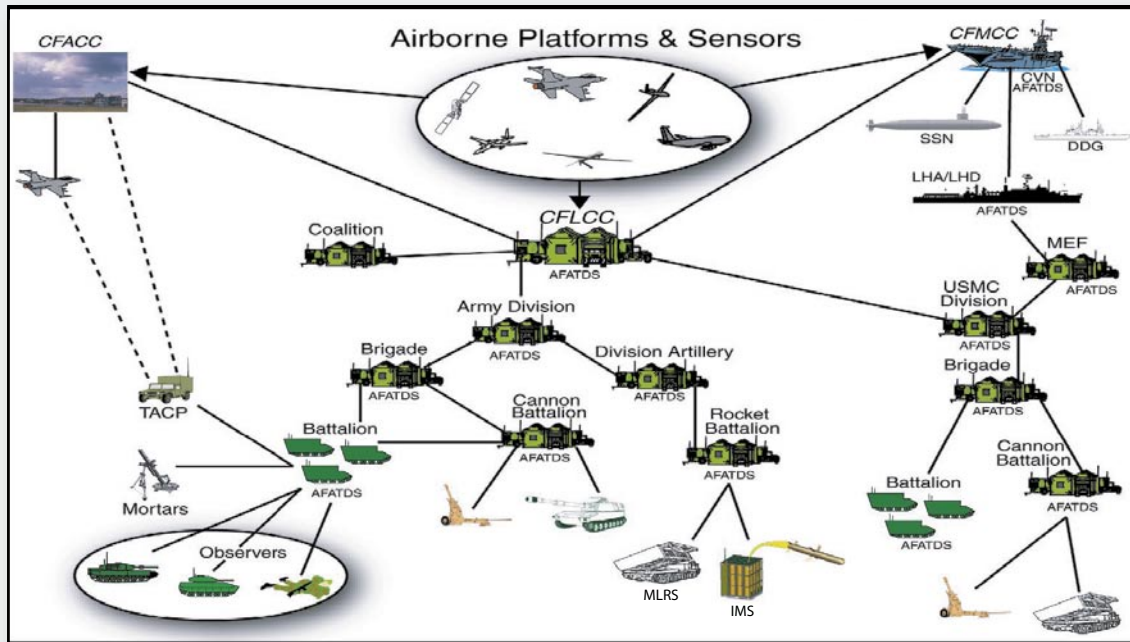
Airborne Platforms & Sensors

CFACC

CFMCC

CVN
AFATDS

SSN

DDG

LHA/LHD
AFATDS

CFLCC
AFATDS

Coalition

MEF
AFATDS

USMC
Division
AFATDS

Army Division
AFATDS

Brigade
AFATDS

Division Artillery
AFATDS

Brigade
AFATDS

TACP

Cannon
Battalion
AFATDS

Rocket
Battalion
AFATDS

Battalion

Cannon
Battalion
AFATDS

AFATDS

Mortars

Battalion
AFATDS

Observers

MLRS

IMS